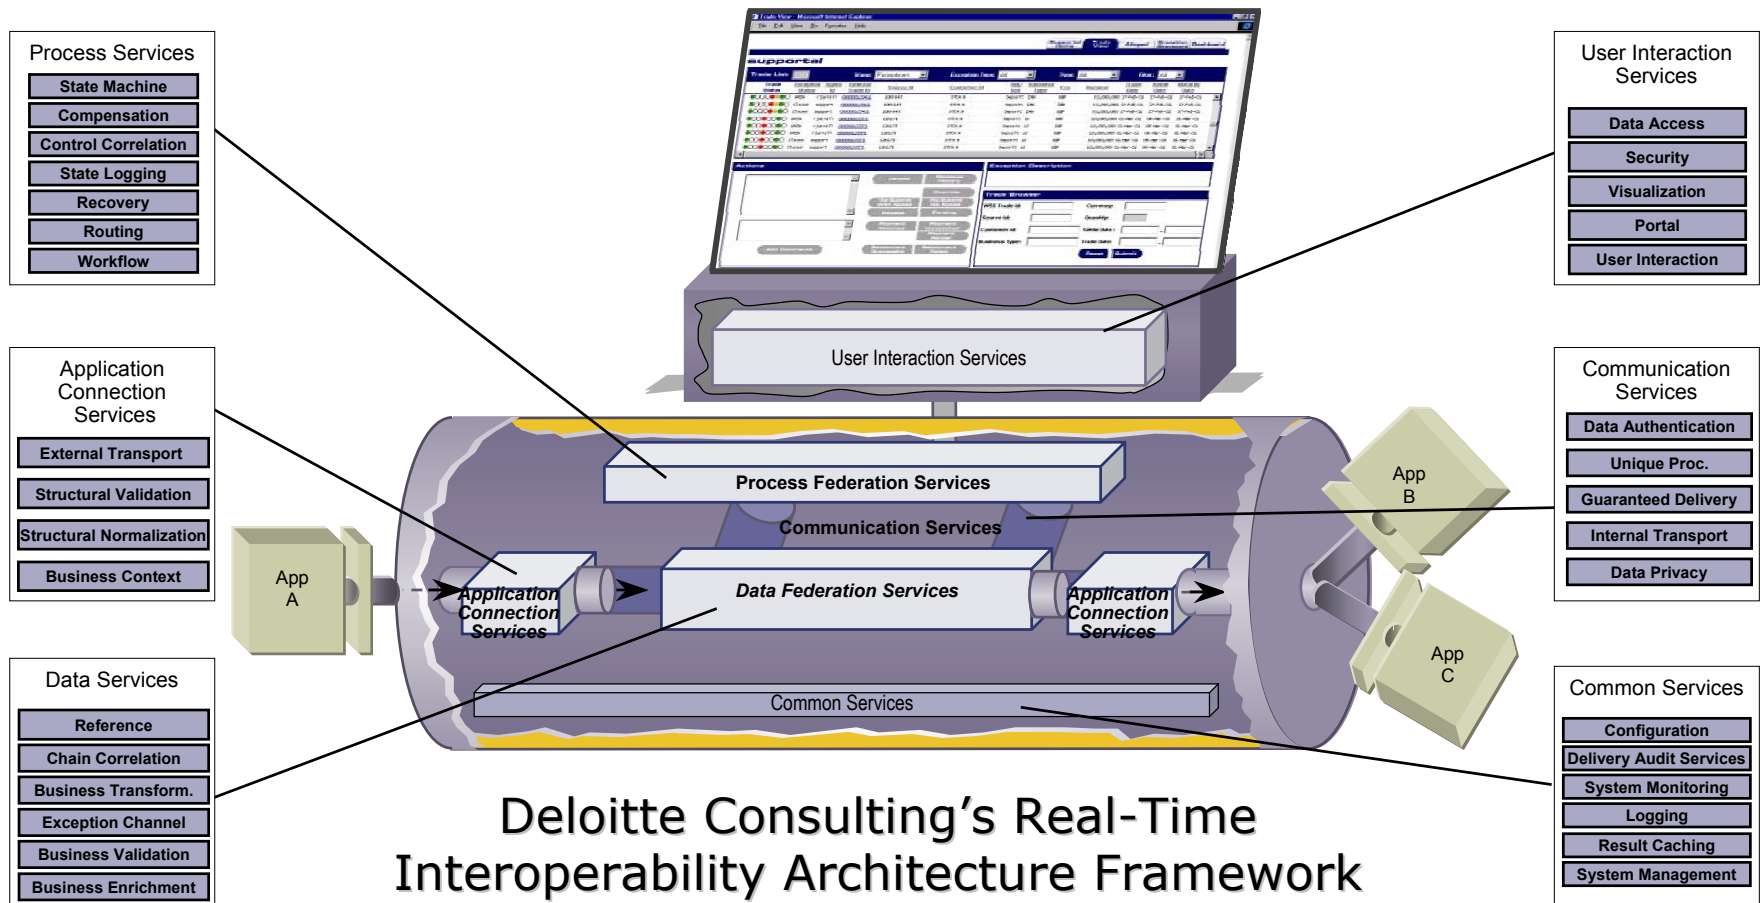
Process Services
State Machine
Compensation
Control Correlation
State Logging
Recovery
Routing
Workflow

Application Connection Services
External Transport
Structural Validation
Structural Normalization
Business Context

Data Services
Reference
Chain Correlation
Business Transform.
Exception Channel
Business Validation
Business Enrichment

supportal

User Interaction Services

Process Federation Services
Communication Services
Data Federation Services
Application Connection Services
Application Connection Services
Common Services

App A
App B
App C

User Interaction Services
Data Access
Security
Visualization
Portal
User Interaction

Communication Services
Data Authentication
Unique Proc.
Guaranteed Delivery
Internal Transport
Data Privacy

Common Services
Configuration
Delivery Audit Services
System Monitoring
Logging
Result Caching
System Management

Deloitte Consulting’s Real-Time Interoperability Architecture Framework